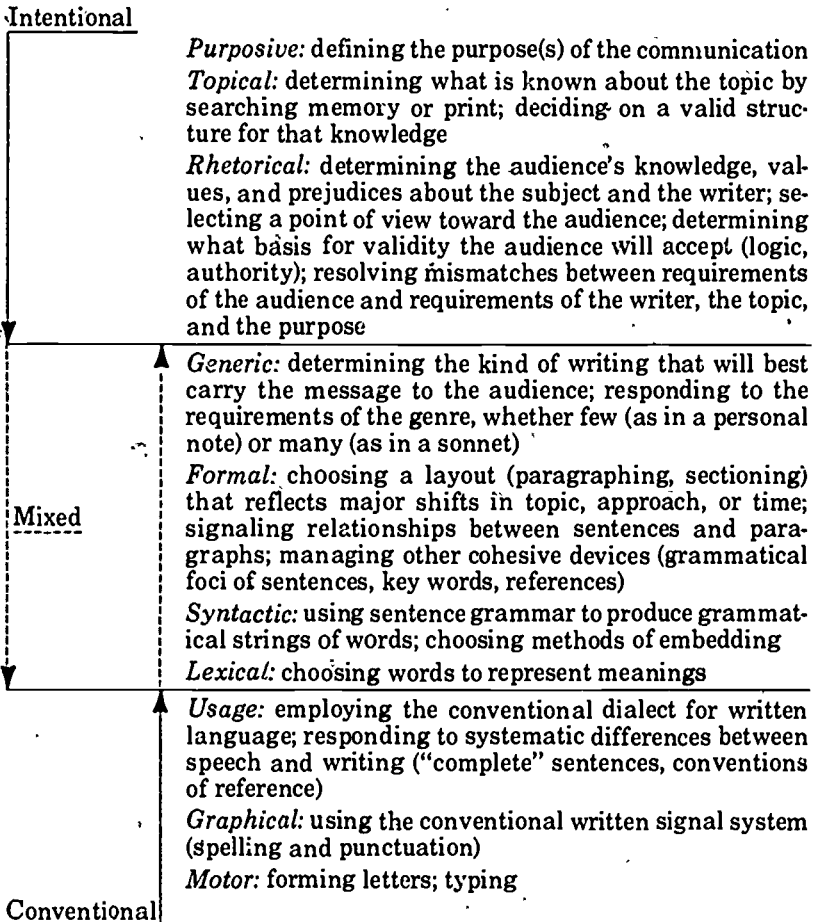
Intentional

*Purposive:* defining the purpose(s) of the communication

*Topical:* determining what is known about the topic by searching memory or print; deciding on a valid structure for that knowledge

*Rhetorical:* determining the audience's knowledge, values, and prejudices about the subject and the writer; selecting a point of view toward the audience; determining what basis for validity the audience will accept (logic, authority); resolving mismatches between requirements of the audience and requirements of the writer, the topic, and the purpose

Mixed

*Generic:* determining the kind of writing that will best carry the message to the audience; responding to the requirements of the genre, whether few (as in a personal note) or many (as in a sonnet)

*Formal:* choosing a layout (paragraphing, sectioning) that reflects major shifts in topic, approach, or time; signaling relationships between sentences and paragraphs; managing other cohesive devices (grammatical foci of sentences, key words, references)

*Syntactic:* using sentence grammar to produce grammatical strings of words; choosing methods of embedding

*Lexical:* choosing words to represent meanings

*Usage:* employing the conventional dialect for written language; responding to systematic differences between speech and writing ("complete" sentences, conventions of reference)

*Graphical:* using the conventional written signal system (spelling and punctuation)

*Motor:* forming letters; typing

Conventional